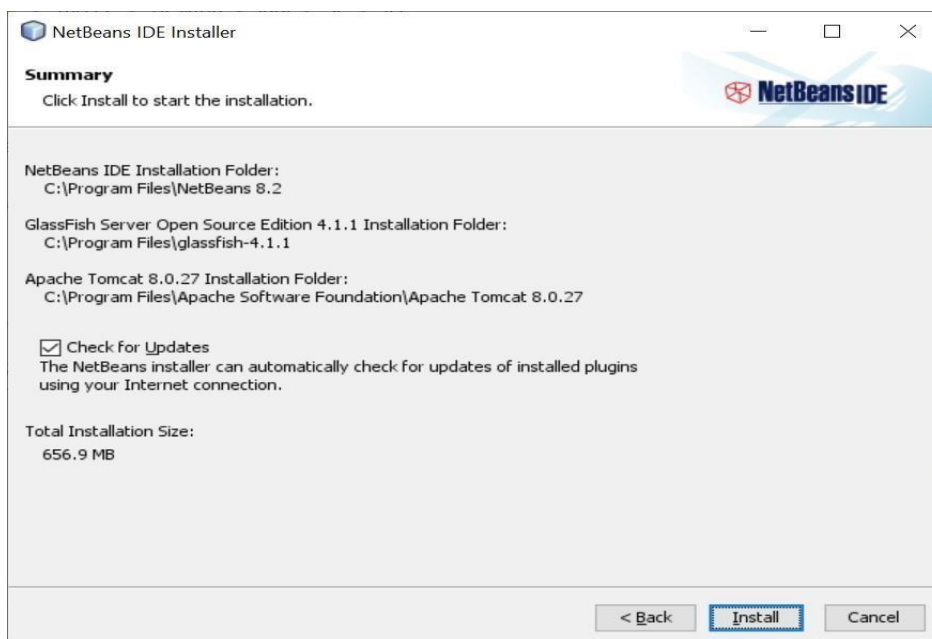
NetBeans IDE Installer

Summary
Click Install to start the installation.

NetBeans IDE

NetBeans IDE Installation Folder:
C:\Program Files\NetBeans 8.2

GlassFish Server Open Source Edition 4.1.1 Installation Folder:
C:\Program Files\glassfish-4.1.1

Apache Tomcat 8.0.27 Installation Folder:
C:\Program Files\Apache Software Foundation\Apache Tomcat 8.0.27

Check for Updates
The NetBeans installer can automatically check for updates of installed plugins using your Internet connection.

Total Installation Size:
656.9 MB

< Back Install Cancel